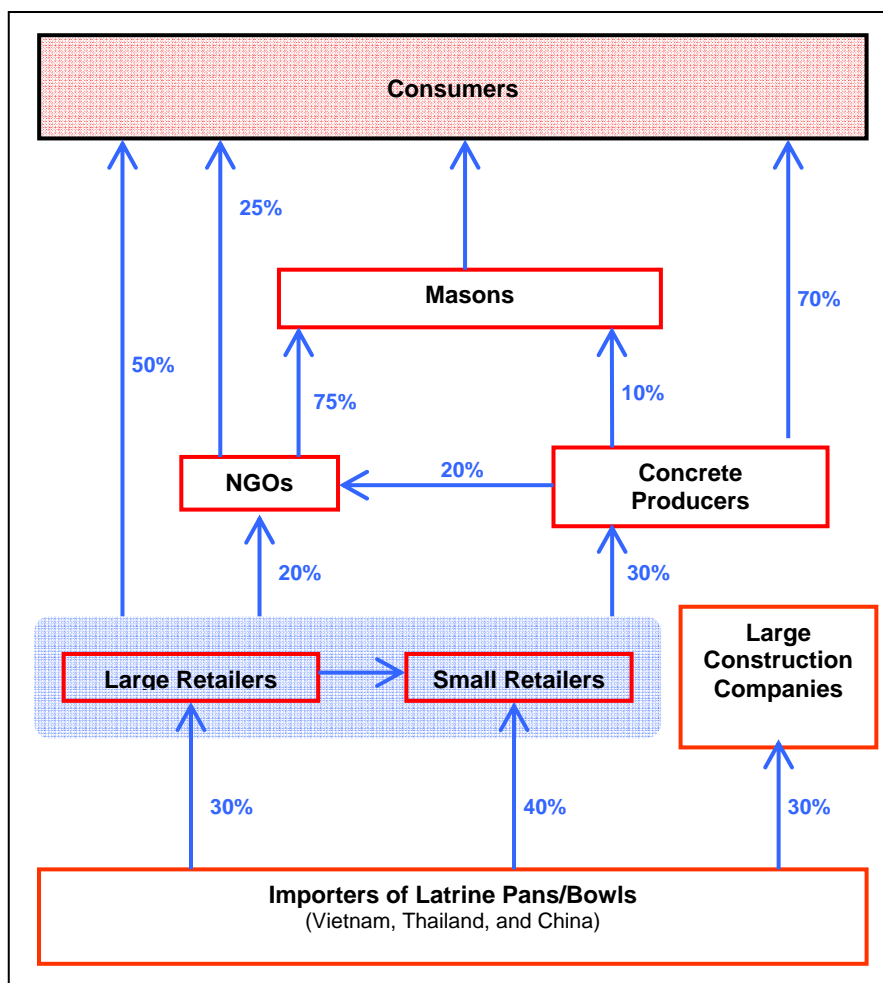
Consumers

25%

Masons

70%

50%

75%

10%

NGOs

20%

Concrete Producers

20%

30%

Large Retailers

Small Retailers

Large Construction Companies

30%

40%

30%

Importers of Latrine Pans/Bowls
(Vietnam, Thailand, and China)